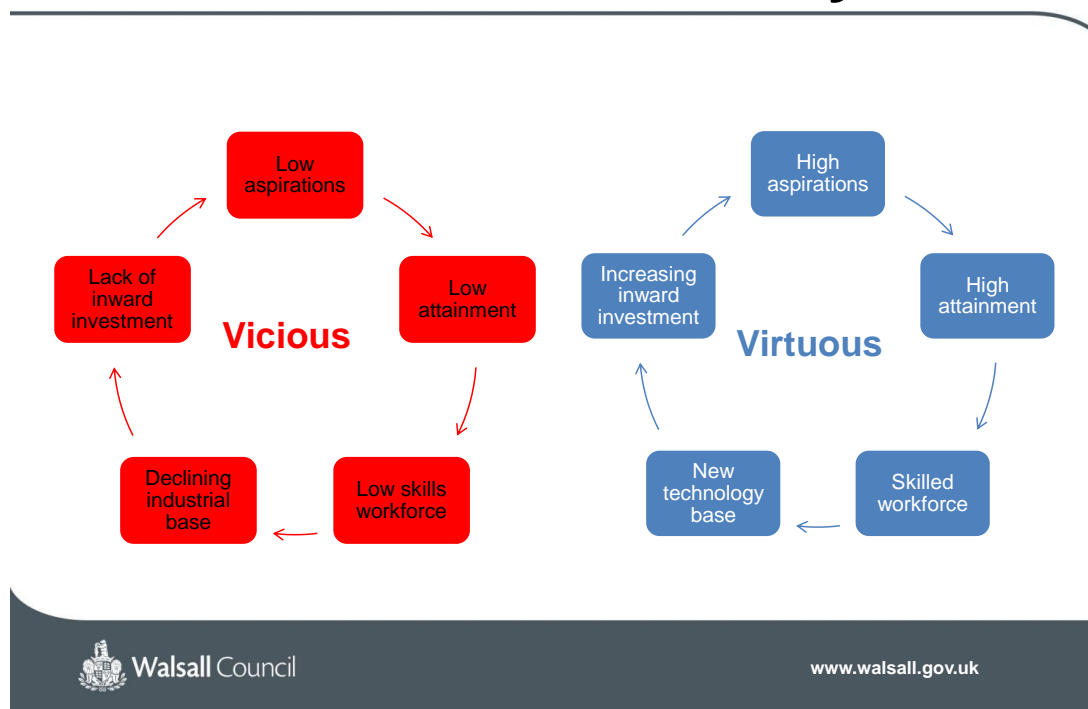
Low aspirations

Low attainment

Low skills workforce

Declining industrial base

Lack of inward investment

Vicious

High aspirations

High attainment

Skilled workforce

New technology base

Increasing inward investment

Virtuous

Walsall Council

www.walsall.gov.uk